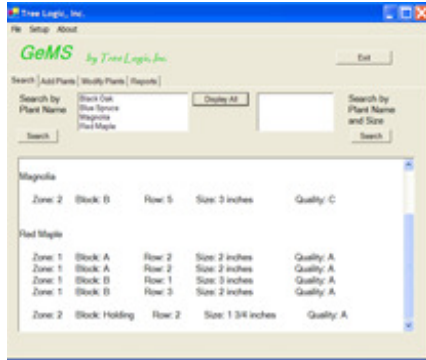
Tree Logic, Inc.

File Setup About

GeMS by Tree Logic, Inc.

Exit

Search | Add Plants | Modify Plants | Reports

Search by Plant Name

Black Oak
Blue Spruce
Magnolia
Red Maple

Display All

Search by Plant Name and Size

Search

Search

Magnolia

Zone: 2 Block: B Row: 5 Size: 3 inches Quality: C

Red Maple

Zone: 1 Block: A Row: 2 Size: 2 inches Quality: A
Zone: 1 Block: A Row: 2 Size: 2 inches Quality: A
Zone: 1 Block: B Row: 1 Size: 3 inches Quality: A
Zone: 1 Block: B Row: 3 Size: 2 inches Quality: A

Zone: 2 Block: Holding Row: 2 Size: 1 3/4 inches Quality: A